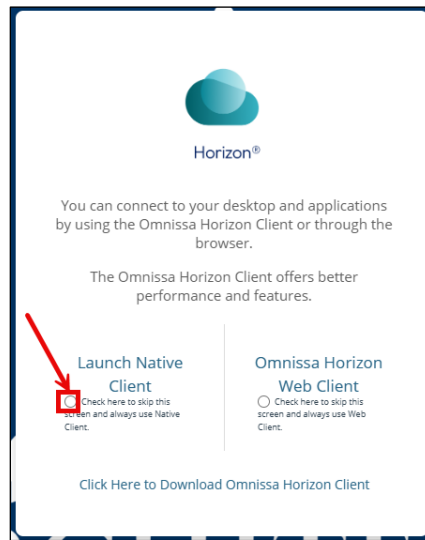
Horizon®

You can connect to your desktop and applications by using the Omnissa Horizon Client or through the browser.

The Omnissa Horizon Client offers better performance and features.

Launch Native Client

Check here to skip this screen and always use Native Client.

Omnissa Horizon Web Client

Check here to skip this screen and always use Web Client.

Click Here to Download Omnissa Horizon Client